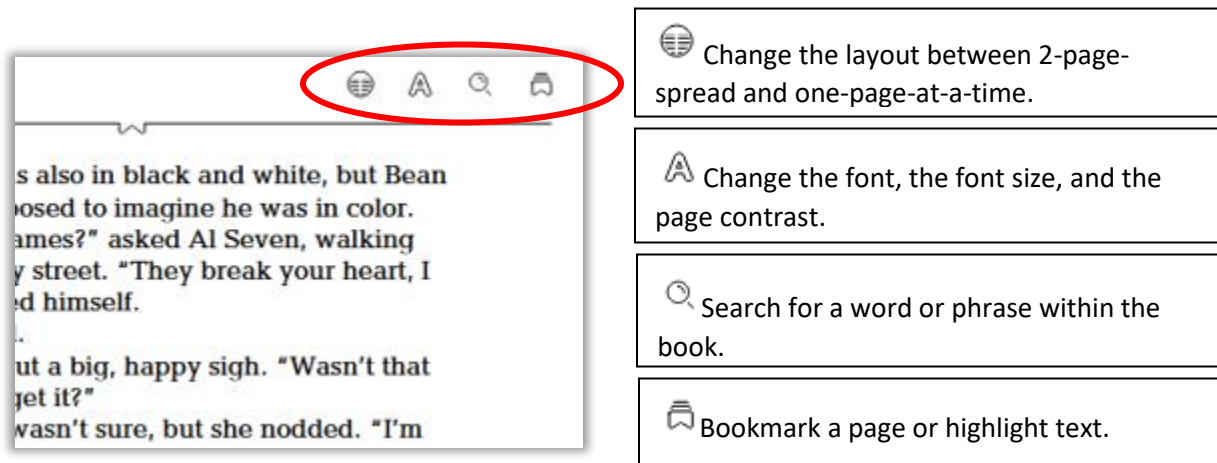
s also in black and white, but Bean
posed to imagine he was in color.
ames?" asked Al Seven, walking
y street. "They break your heart, I
ed himself.

ut a big, happy sigh. "Wasn't that
get it?"
wasn't sure, but she nodded. "I'm

Change the layout between 2-page-spread and one-page-at-a-time.

Change the font, the font size, and the page contrast.

Search for a word or phrase within the book.

Bookmark a page or highlight text.